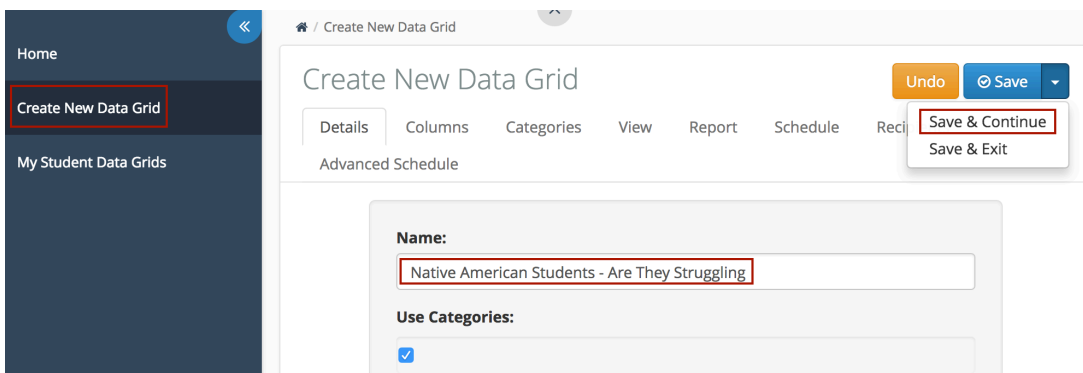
«

Home

Create New Data Grid

My Student Data Grids

/ Create New Data Grid

Create New Data Grid

Undo

Save

Save & Continue

Save & Exit

Details Columns Categories View Report Schedule Reci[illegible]

Advanced Schedule

Name:

Native American Students - Are They Struggling

Use Categories: